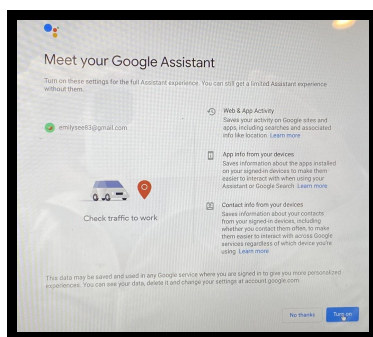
Meet your Google Assistant

Turn on these settings for the full Assistant experience. You can still get a limited Assistant experience without them.

emilysee63@gmail.com

Check traffic to work

Web & App Activity
Saves your activity on Google sites and apps, including searches and associated info like location. Learn more

App info from your devices
Saves information about the apps installed on your signed-in devices to make them easier to interact with when using your Assistant or Google Search. Learn more

Contact info from your devices
Saves information about your contacts from your signed-in devices, including whether you contact them often, to make them easier to interact with across Google services regardless of which device you're using. Learn more

This data may be saved and used in any Google service where you are signed in to give you more personalized experiences. You can see your data, delete it and change your settings at account.google.com.

No thanks

Turn on